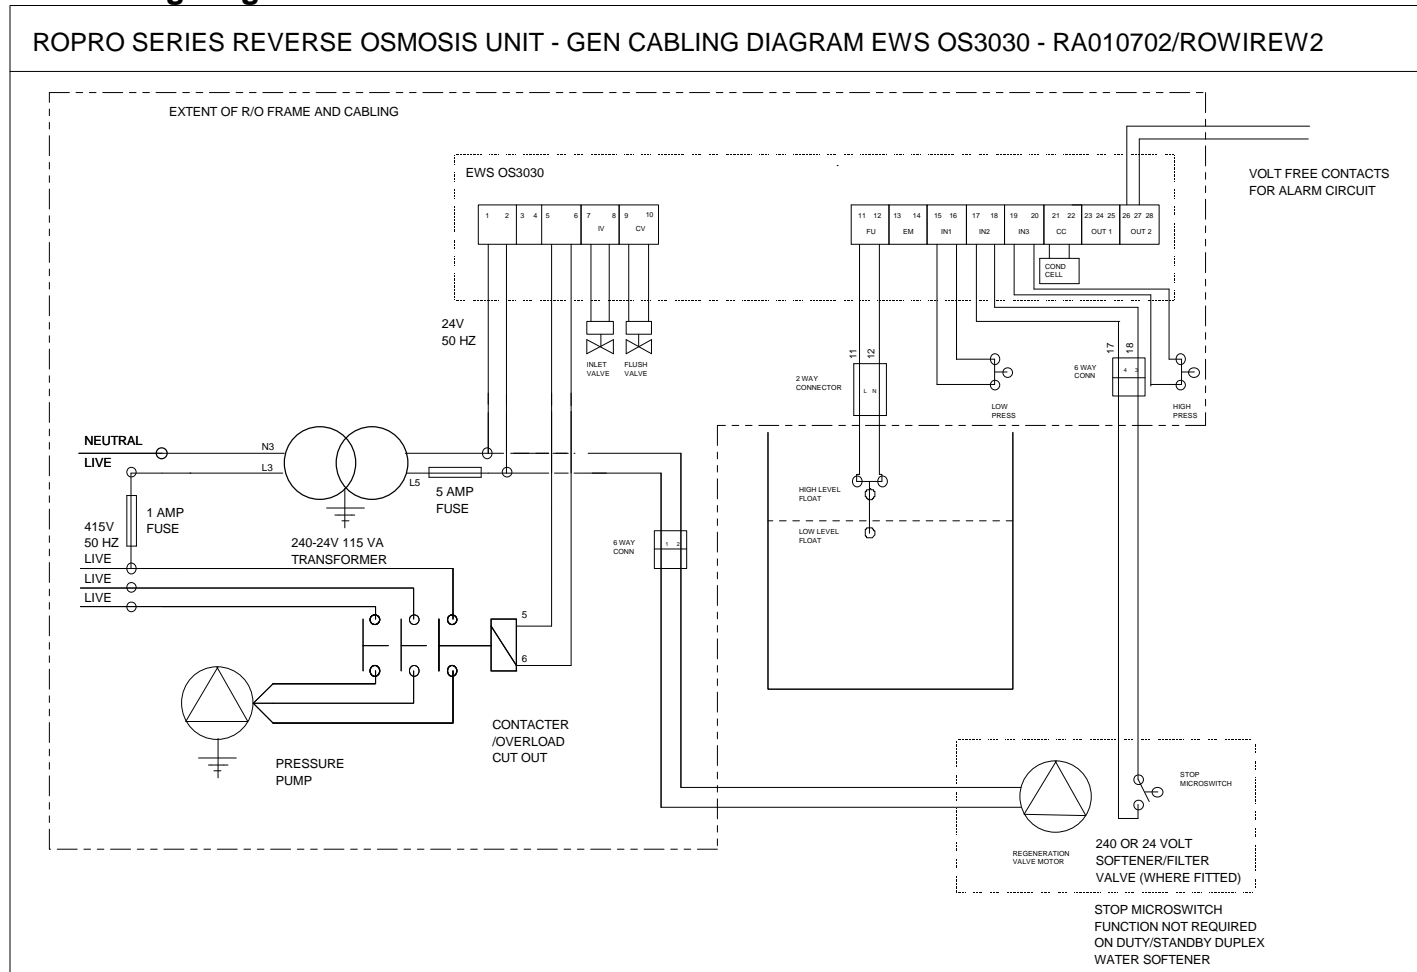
ROPRO SERIES REVERSE OSMOSIS UNIT - GEN CABLING DIAGRAM EWS OS3030 - RA010702/ROWIREW2

EXTENT OF R/O FRAME AND CABLING

EWS OS3030

1 2 3 4 5 6 7 8 9 10
IV CV

11 12 13 14 15 16 17 18 19 20 21 22 23 24 25 26 27 28
FU EM IN1 IN2 IN3 CC OUT 1 OUT 2

COND CELL

VOLT FREE CONTACTS FOR ALARM CIRCUIT

24V
50 HZ

INLET VALVE
FLUSH VALVE

11 12
2 WAY CONNECTOR
L N

LOW PRESS

17 18
6 WAY CONN
4 3

HIGH PRESS

NEUTRAL
LIVE
N3
L3
L5
5 AMP FUSE
1 AMP FUSE
415V
50 HZ
LIVE
LIVE
LIVE
240-24V 115 VA TRANSFORMER

HIGH LEVEL FLOAT
LOW LEVEL FLOAT

6 WAY CONN
1 2

5
6

PRESSURE PUMP

CONTACTER /OVERLOAD CUT OUT

STOP MICROSWITCH

REGENERATION VALVE MOTOR

240 OR 24 VOLT SOFTENER/FILTER VALVE (WHERE FITTED)

STOP MICROSWITCH FUNCTION NOT REQUIRED ON DUTY/STANDBY DUPLEX WATER SOFTENER